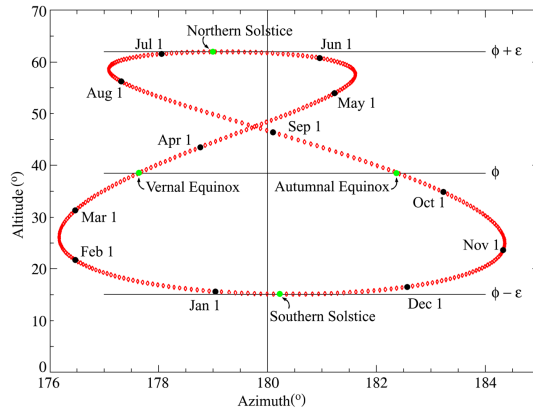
Northern Solstice

Jul 1

Jun 1

$\phi + \varepsilon$

Aug 1

May 1

Apr 1

Sep 1

$\phi$

Vernal Equinox

Autumnal Equinox

Oct 1

Mar 1

Feb 1

Nov 1

Jan 1

Dec 1

$\phi - \varepsilon$

Southern Solstice

Altitude ($^o$)

Azimuth($^o$)

70

60

50

40

30

20

10

0

176

178

180

182

184